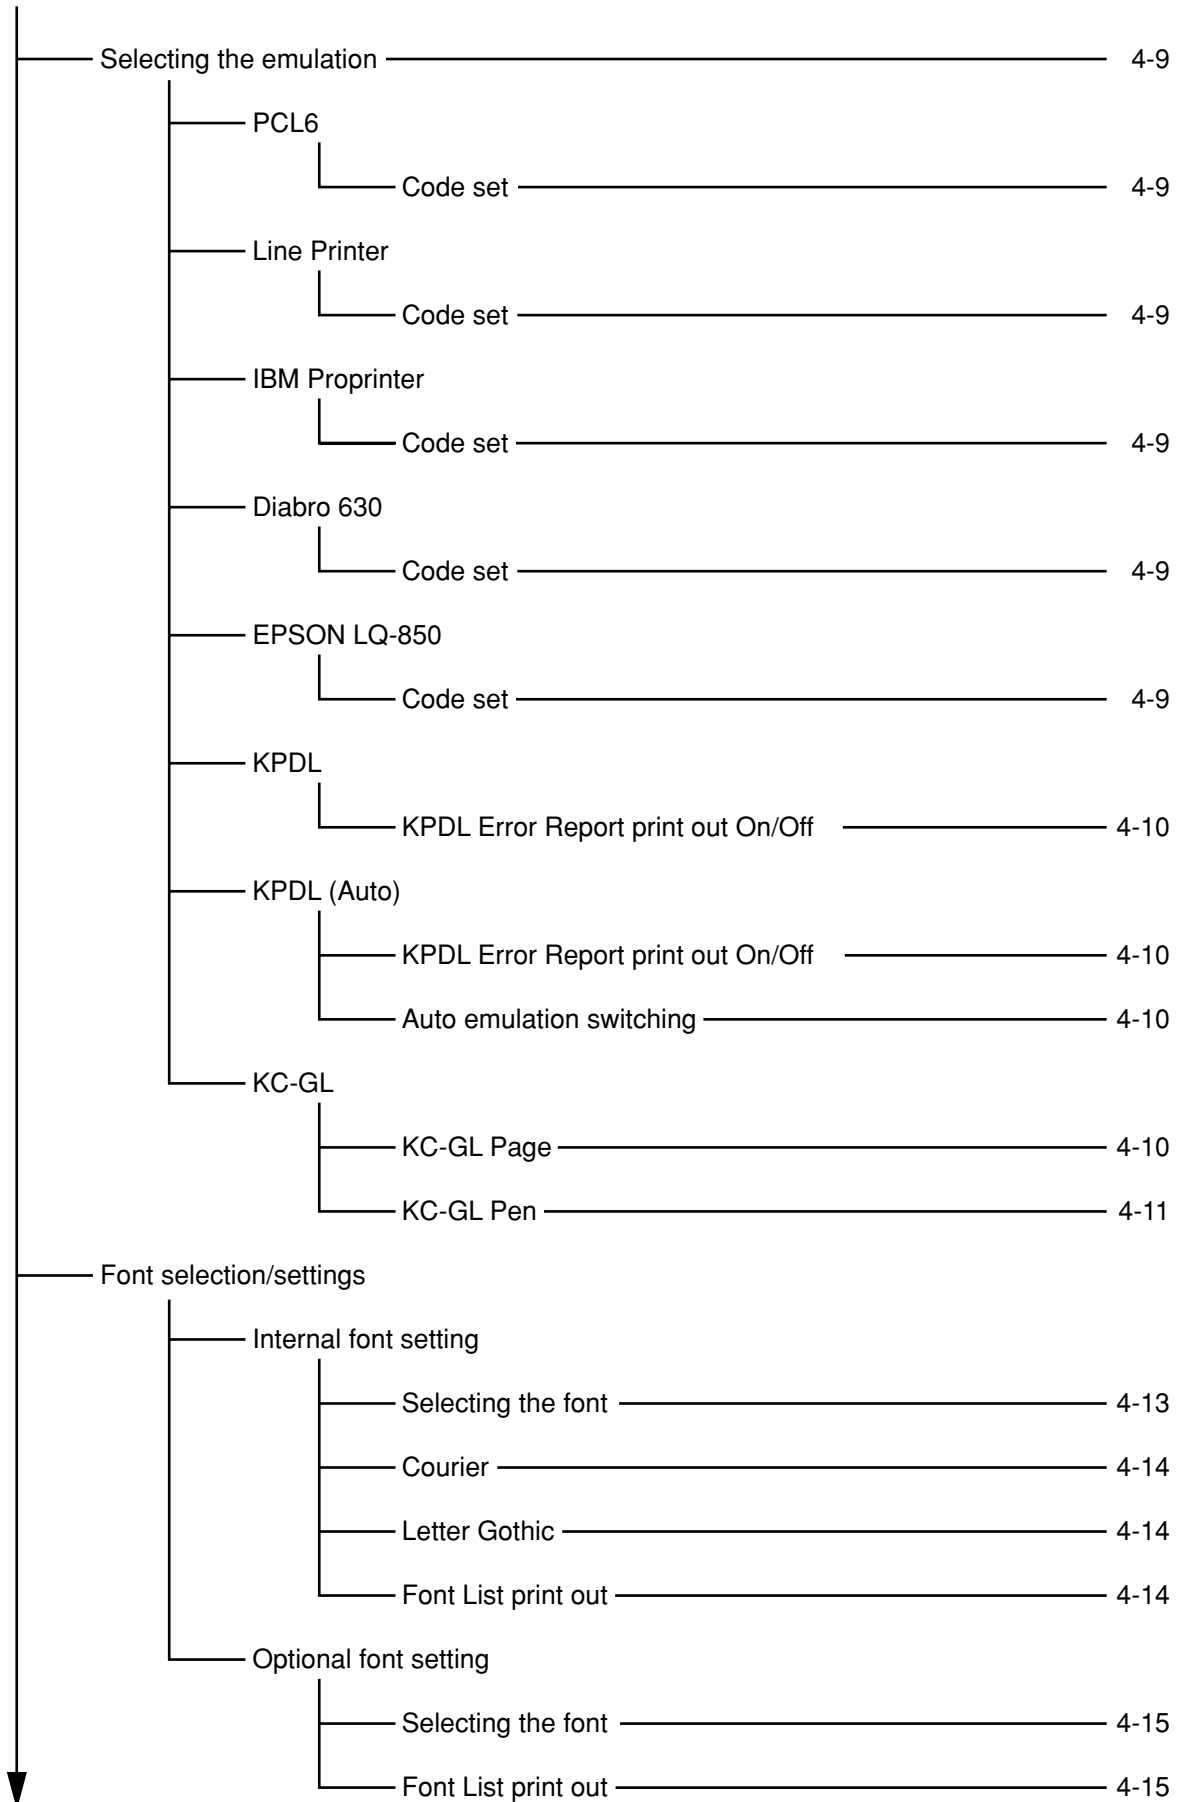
Selecting the emulation 4-9

PCL6

Code set 4-9

Line Printer

Code set 4-9

IBM Proprinter

Code set 4-9

Diabro 630

Code set 4-9

EPSON LQ-850

Code set 4-9

KPDL

KPDL Error Report print out On/Off 4-10

KPDL (Auto)

KPDL Error Report print out On/Off 4-10

Auto emulation switching 4-10

KC-GL

KC-GL Page 4-10

KC-GL Pen 4-11

Font selection/settings

Internal font setting

Selecting the font 4-13

Courier 4-14

Letter Gothic 4-14

Font List print out 4-14

Optional font setting

Selecting the font 4-15

Font List print out 4-15